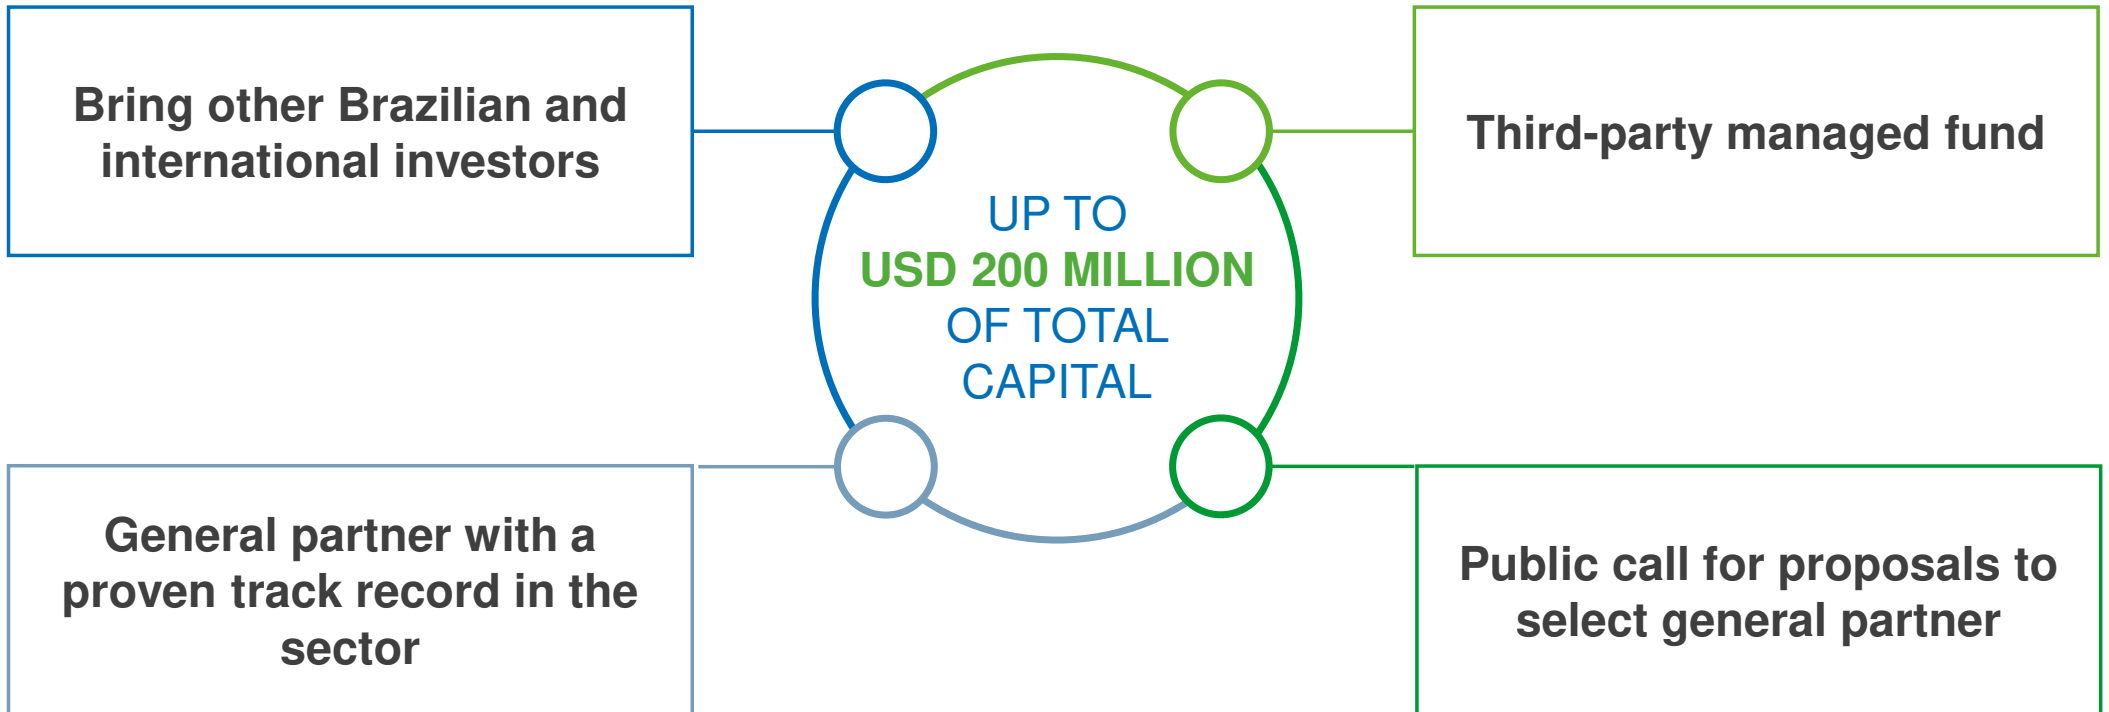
Bring other Brazilian and international investors

Third-party managed fund

UP TO
USD 200 MILLION
OF TOTAL
CAPITAL

General partner with a proven track record in the sector

Public call for proposals to select general partner